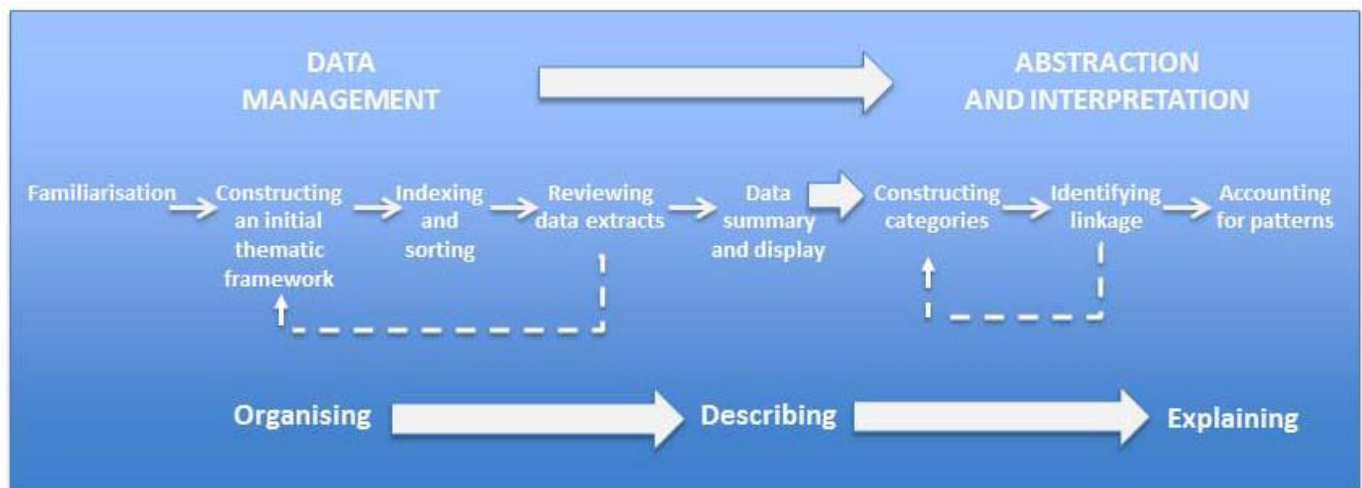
DATA MANAGEMENT

ABSTRACTION AND INTERPRETATION

Familiarisation

Constructing an initial thematic framework

Indexing and sorting

Reviewing data extracts

Data summary and display

Constructing categories

Identifying linkage

Accounting for patterns

Organising

Describing

Explaining